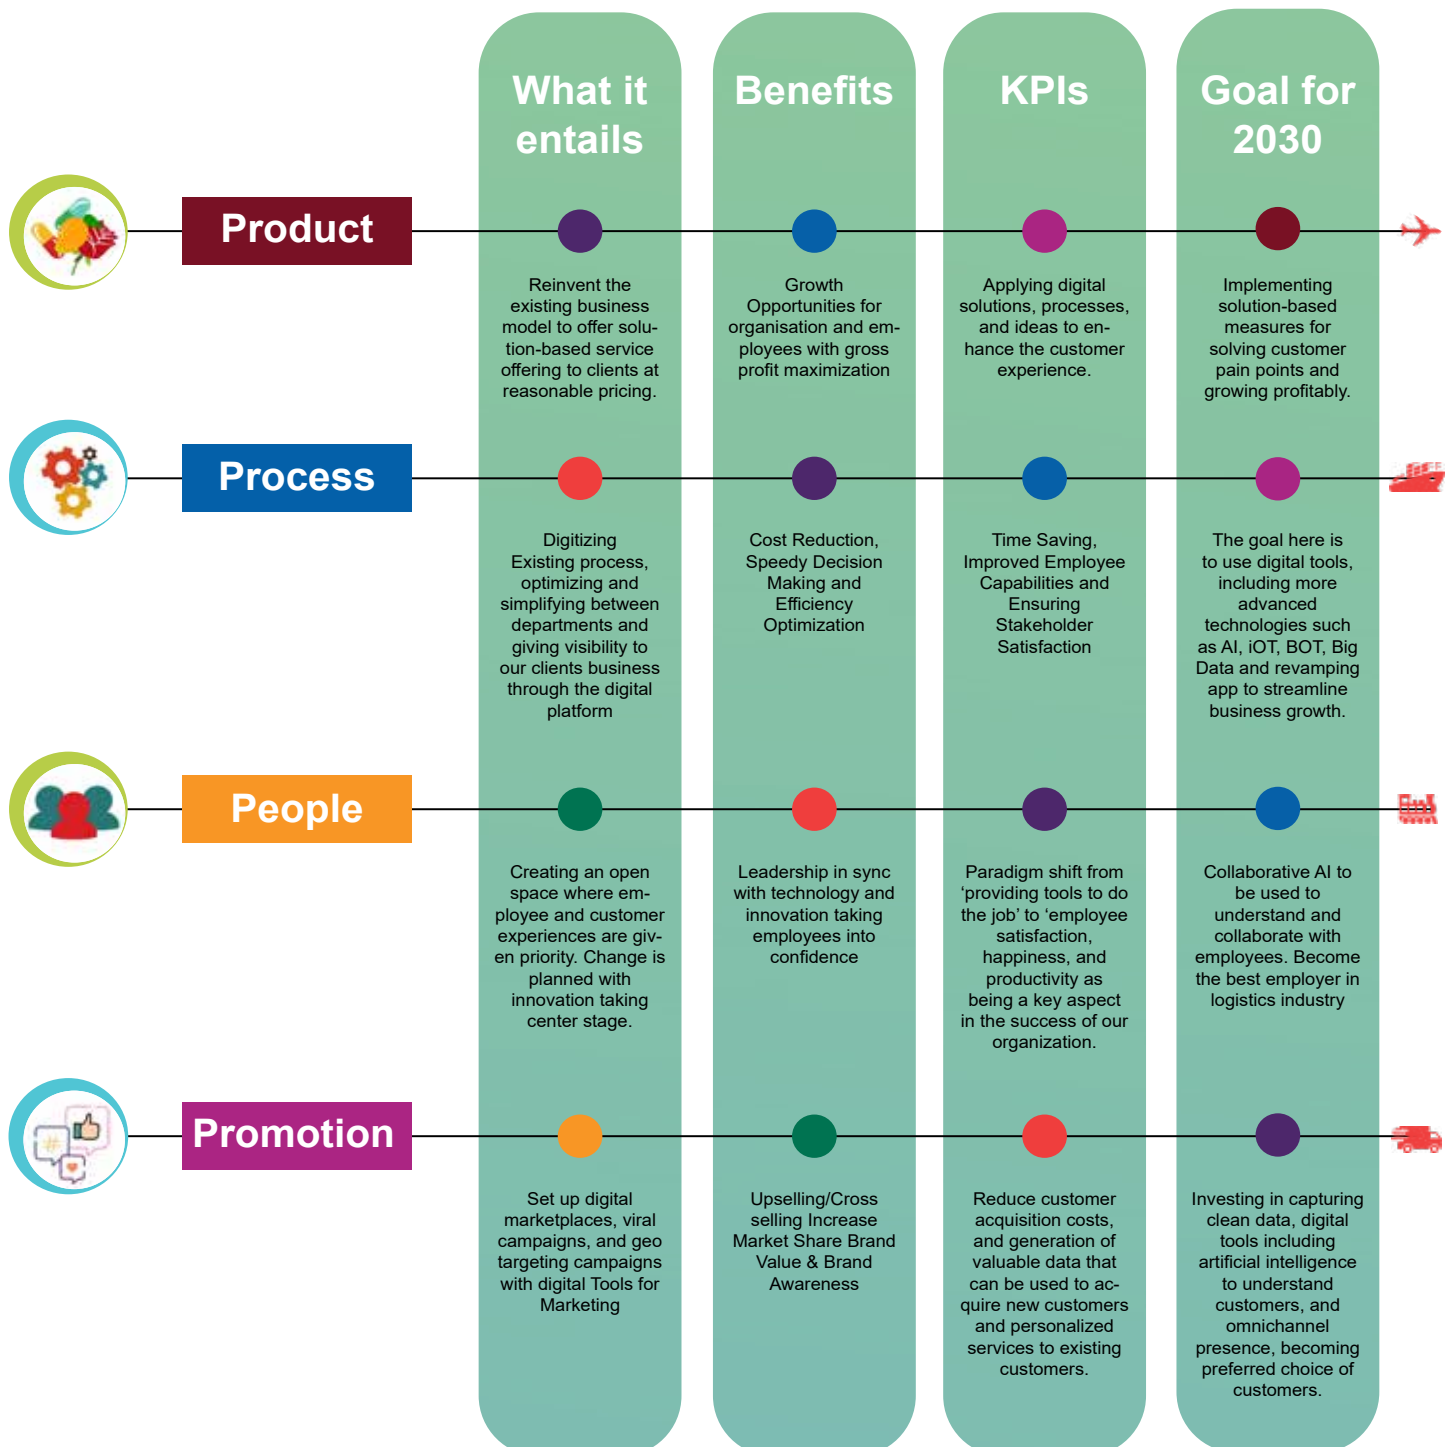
|  | What it entails | Benefits | KPIs | Goal for 2030 |
|---|---|---|---|---|
| Product | Reinvent the existing business model to offer solution-based service offering to clients at reasonable pricing. | Growth Opportunities for organisation and employees with gross profit maximization | Applying digital solutions, processes, and ideas to enhance the customer experience. | Implementing solution-based measures for solving customer pain points and growing profitably. |
| Process | Digitizing Existing process, optimizing and simplifying between departments and giving visibility to our clients business through the digital platform | Cost Reduction, Speedy Decision Making and Efficiency Optimization | Time Saving, Improved Employee Capabilities and Ensuring Stakeholder Satisfaction | The goal here is to use digital tools, including more advanced technologies such as AI, iOT, BOT, Big Data and revamping app to streamline business growth. |
| People | Creating an open space where employee and customer experiences are given priority. Change is planned with innovation taking center stage. | Leadership in sync with technology and innovation taking employees into confidence | Paradigm shift from ‘providing tools to do the job’ to ‘employee satisfaction, happiness, and productivity as being a key aspect in the success of our organization. | Collaborative AI to be used to understand and collaborate with employees. Become the best employer in logistics industry |
| Promotion | Set up digital marketplaces, viral campaigns, and geo targeting campaigns with digital Tools for Marketing | Upselling/Cross selling Increase Market Share Brand Value & Brand Awareness | Reduce customer acquisition costs, and generation of valuable data that can be used to acquire new customers and personalized services to existing customers. | Investing in capturing clean data, digital tools including artificial intelligence to understand customers, and omnichannel presence, becoming preferred choice of customers. |